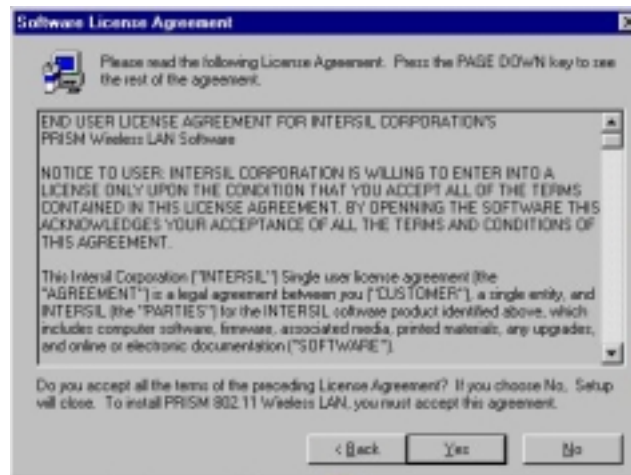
Software License Agreement

Please read the following License Agreement. Press the PAGE DOWN key to see the rest of the agreement.

END USER LICENSE AGREEMENT FOR INTERSIL CORPORATION'S PRISM Wireless LAN Software

NOTICE TO USER: INTERSIL CORPORATION IS WILLING TO ENTER INTO A LICENSE ONLY UPON THE CONDITION THAT YOU ACCEPT ALL OF THE TERMS CONTAINED IN THIS LICENSE AGREEMENT. BY OPENNING THE SOFTWARE THIS ACKNOWLEDGES YOUR ACCEPTANCE OF ALL THE TERMS AND CONDITIONS OF THIS AGREEMENT.

This Intersil Corporation ("INTERSIL") Single user license agreement (the "AGREEMENT") is a legal agreement between you ("CUSTOMER"), a single entity, and INTERSIL (the "PARTIES") for the INTERSIL software product identified above, which includes computer software, firmware, associated media, printed materials, any upgrades, and online or electronic documentation ("SOFTWARE").

Do you accept all the terms of the preceding License Agreement? If you choose No, Setup will close. To install PRISM 802.11 Wireless LAN, you must accept this agreement.

< Back Yes No